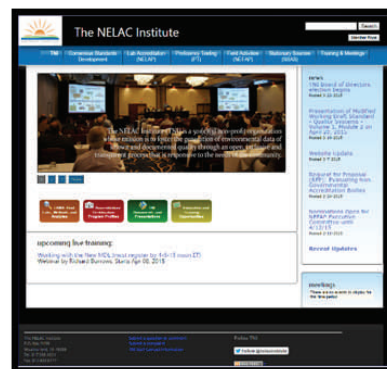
The NELAC Institute

Search

Member Page

TNI | Consensus Standards Development | Lab Accreditation (NELAP) | Proficiency Testing (PT) | Field Activities (NEFAP) | Stationary Source (SSAS) | Training & Meetings

The NELAC Institute (TNI) is a 501(c)(3) non-profit organization whose mission is to foster the generation of environmental data of known and documented quality through an open, inclusive and transparent process that is responsive to the needs of the community.

upcoming live training:

Working with the New MDL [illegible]
Webinar by Richard Burrows, Starts Apr 08, 2015

news:

TNI board of directors election begins
Posted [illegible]

Presentation of Modified Working Draft Standard - Quality Systems - Volume 1, Module 2 on April 21, 2015
Posted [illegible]

Website Update
Posted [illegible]

Request for Proposal (RFP) - Evaluating Non-Governmental Accreditation Bodies
Posted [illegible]

Nominations Open for NEFAP Executive Committee until 4/10/15
Posted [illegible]

Recent Updates

meetings

There are no events to display for this time period

Follow TNI

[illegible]